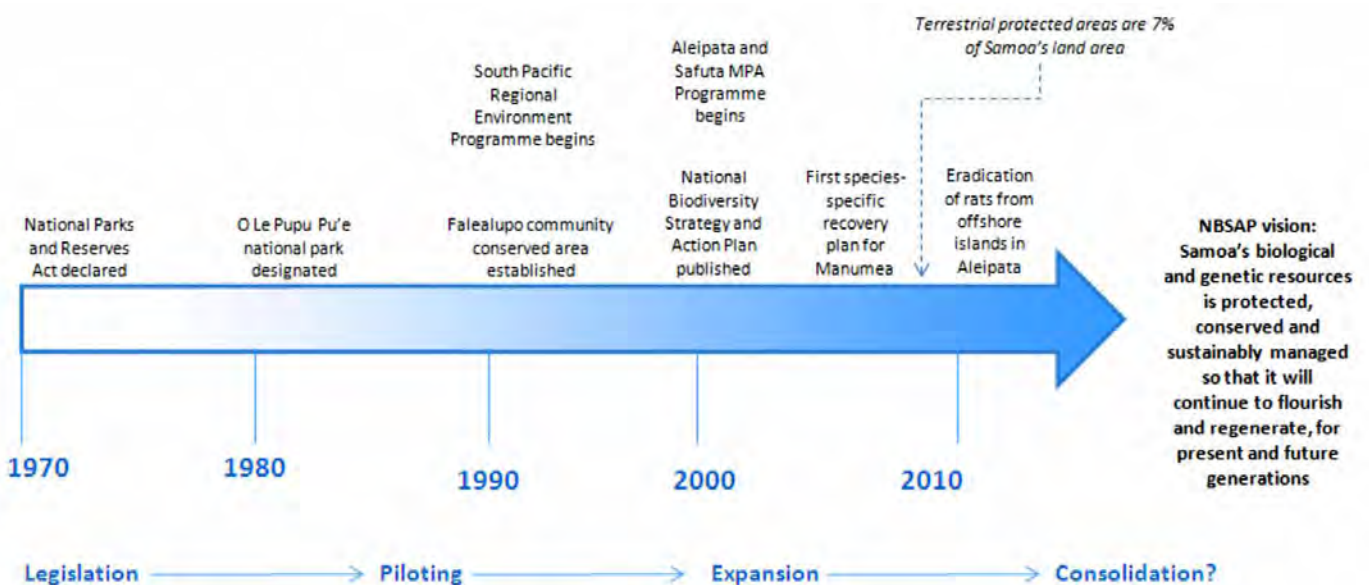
Terrestrial protected areas are 7% of Samoa's land area

South Pacific Regional Environment Programme begins

Aleipata and Safuta MPA Programme begins

National Parks and Reserves Act declared

O Le Pupu Pu'e national park designated

Falealupo community conserved area established

National Biodiversity Strategy and Action Plan published

First species-specific recovery plan for Manumea

Eradication of rats from offshore islands in Aleipata

NBSAP vision: Samoa's biological and genetic resources is protected, conserved and sustainably managed so that it will continue to flourish and regenerate, for present and future generations

1970

1980

1990

2000

2010

Legislation → Piloting → Expansion → Consolidation?